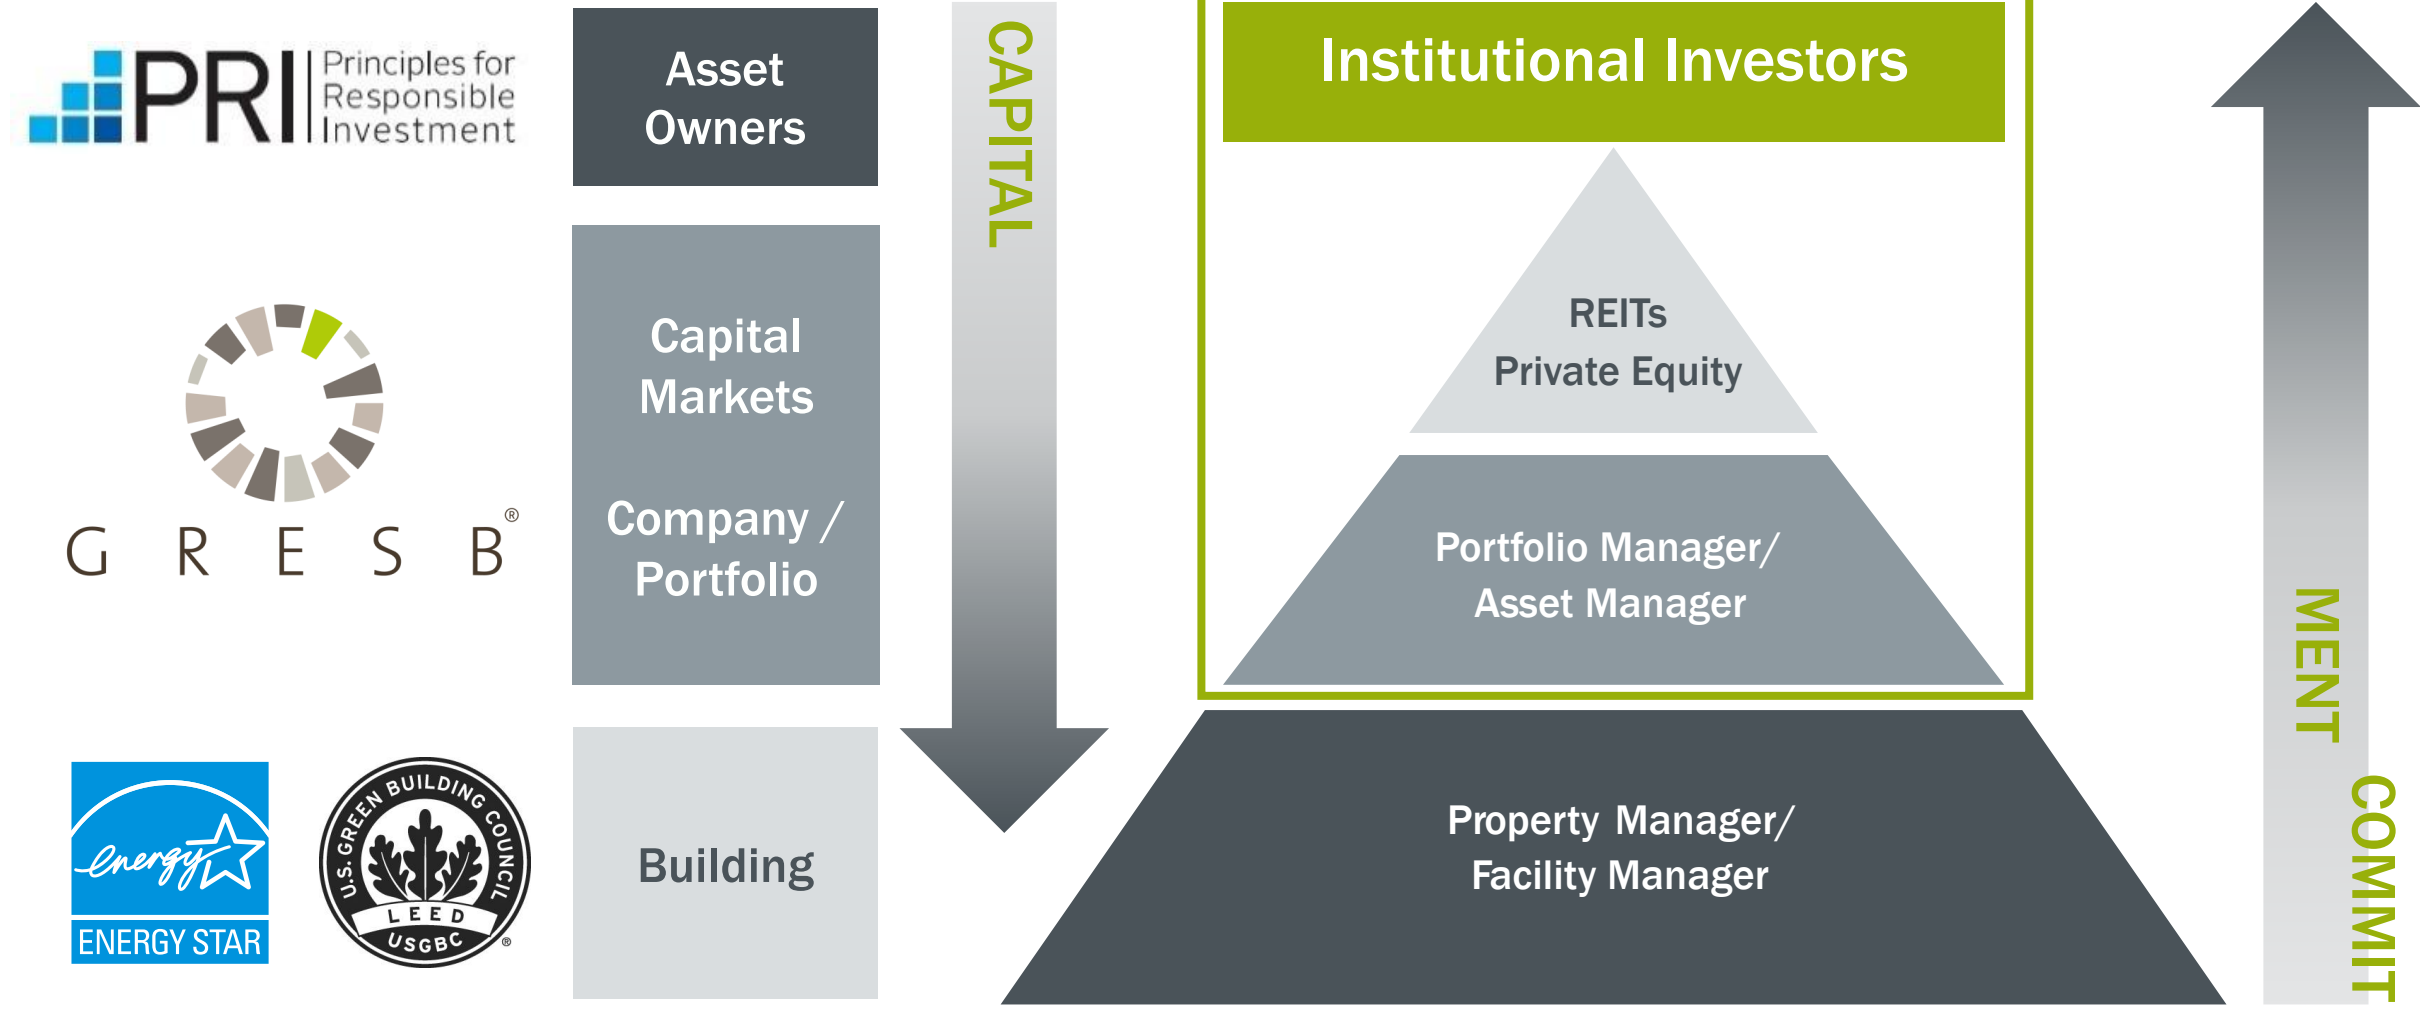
PRI Principles for Responsible Investment

GRESB®

energy

ENERGY STAR

U.S. GREEN BUILDING COUNCIL LEED USGBC®

Asset Owners

Capital Markets

Company / Portfolio

Building

CAPITAL

Institutional Investors

REITs
Private Equity

Portfolio Manager/ Asset Manager

Property Manager/ Facility Manager

COMMIT MENT